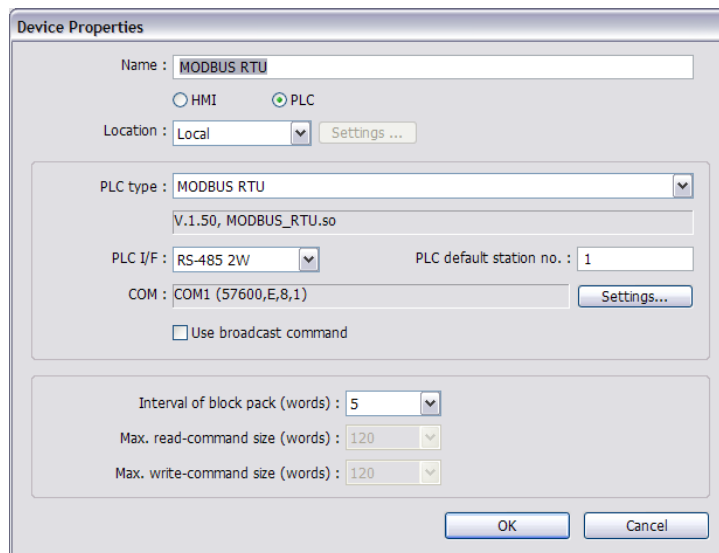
Device Properties

Name : MODBUS RTU

HMI PLC

Location : Local Settings ...

PLC type : MODBUS RTU

V.1.50, MODBUS_RTU.so

PLC I/F : RS-485 2W PLC default station no. : 1

COM : COM1 (57600,E,8,1) Settings...

Use broadcast command

Interval of block pack (words) : 5

Max. read-command size (words) : 120

Max. write-command size (words) : 120

OK Cancel